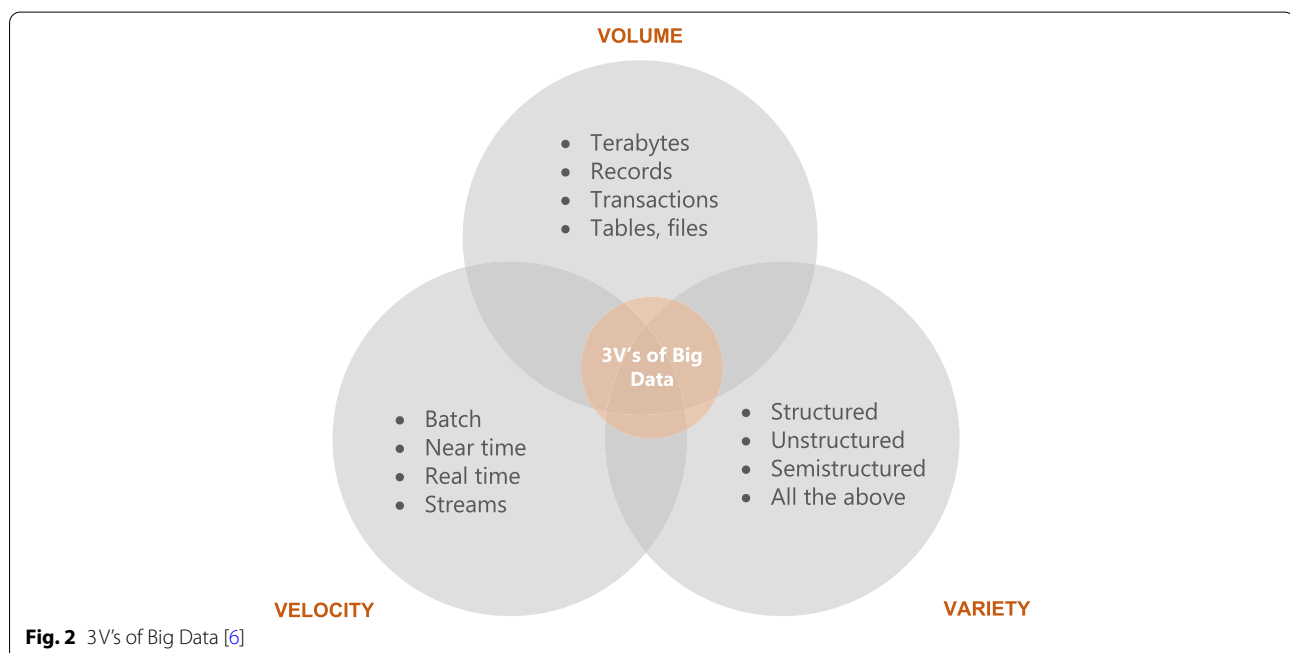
VOLUME

- Terabytes
- Records
- Transactions
- Tables, files

3V's of Big Data

- Batch
- Near time
- Real time
- Streams

- Structured
- Unstructured
- Semistructured
- All the above

VELOCITY

VARIETY

**Fig. 2** 3V's of Big Data [6]